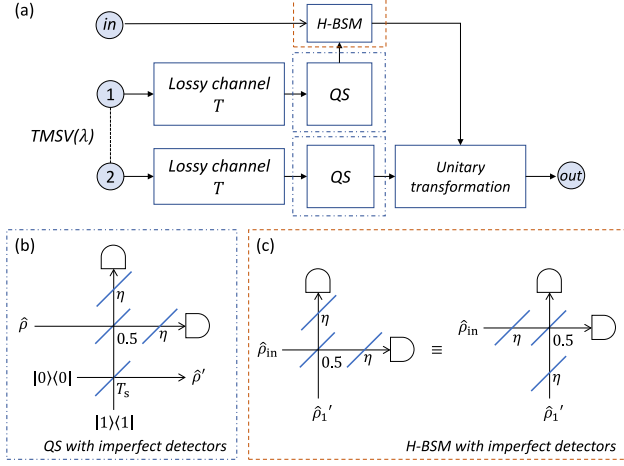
(a)

in

H-BSM

1

Lossy channel
$T$

QS

TMSV($\lambda$)

2

Lossy channel
$T$

QS

Unitary transformation

out

(b)

$\eta$

$\hat{\rho}$

0.5

$\eta$

$|0\rangle\langle 0|$

$T_s$

$\hat{\rho}'$

$|1\rangle\langle 1|$

QS with imperfect detectors

(c)

$\eta$

$\hat{\rho}_{\text{in}}$

0.5

$\eta$

$\hat{\rho}_1{}'$

$\equiv$

$\hat{\rho}_{\text{in}}$

$\eta$

0.5

$\eta$

$\hat{\rho}_1{}'$

H-BSM with imperfect detectors